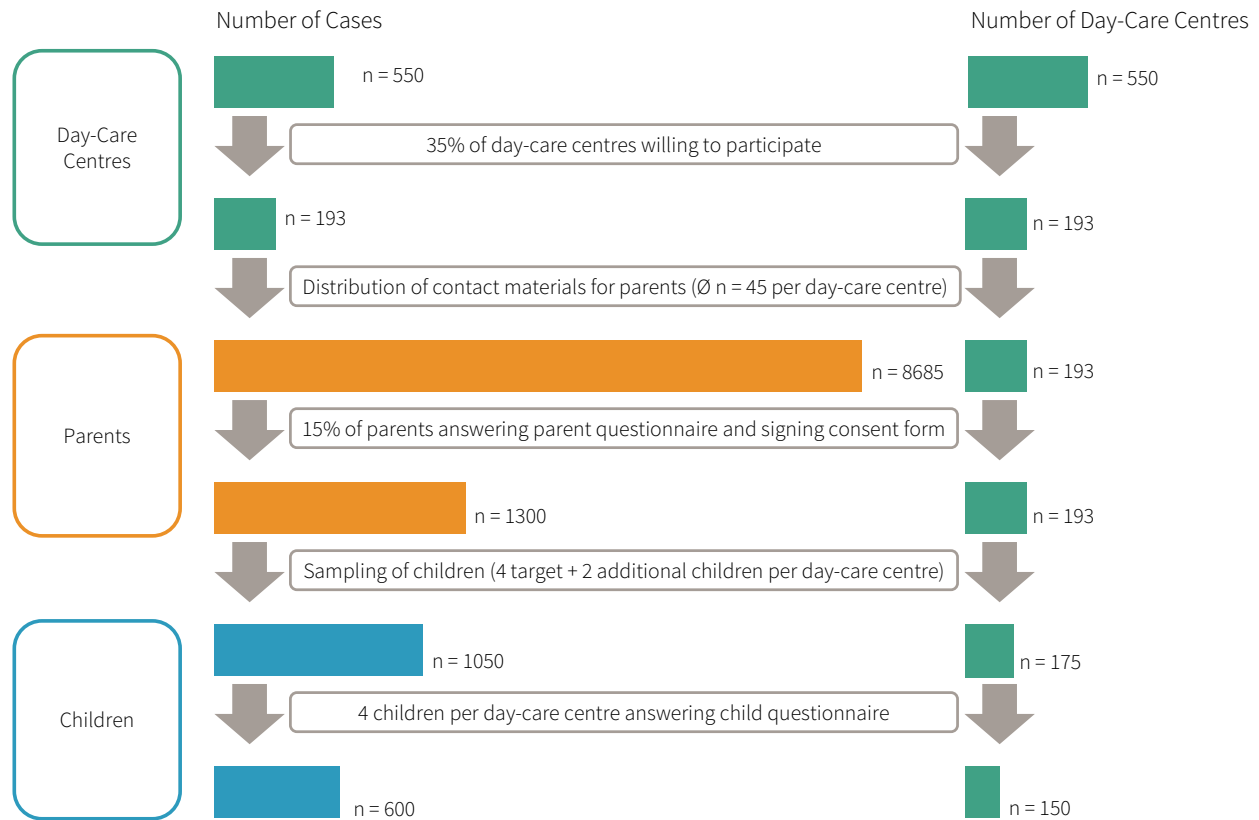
Number of Cases

Number of Day-Care Centres

Day-Care Centres

n = 550

n = 550

35% of day-care centres willing to participate

n = 193

n = 193

Distribution of contact materials for parents (Ø n = 45 per day-care centre)

Parents

n = 8685

n = 193

15% of parents answering parent questionnaire and signing consent form

n = 1300

n = 193

Sampling of children (4 target + 2 additional children per day-care centre)

Children

n = 1050

n = 175

4 children per day-care centre answering child questionnaire

n = 600

n = 150